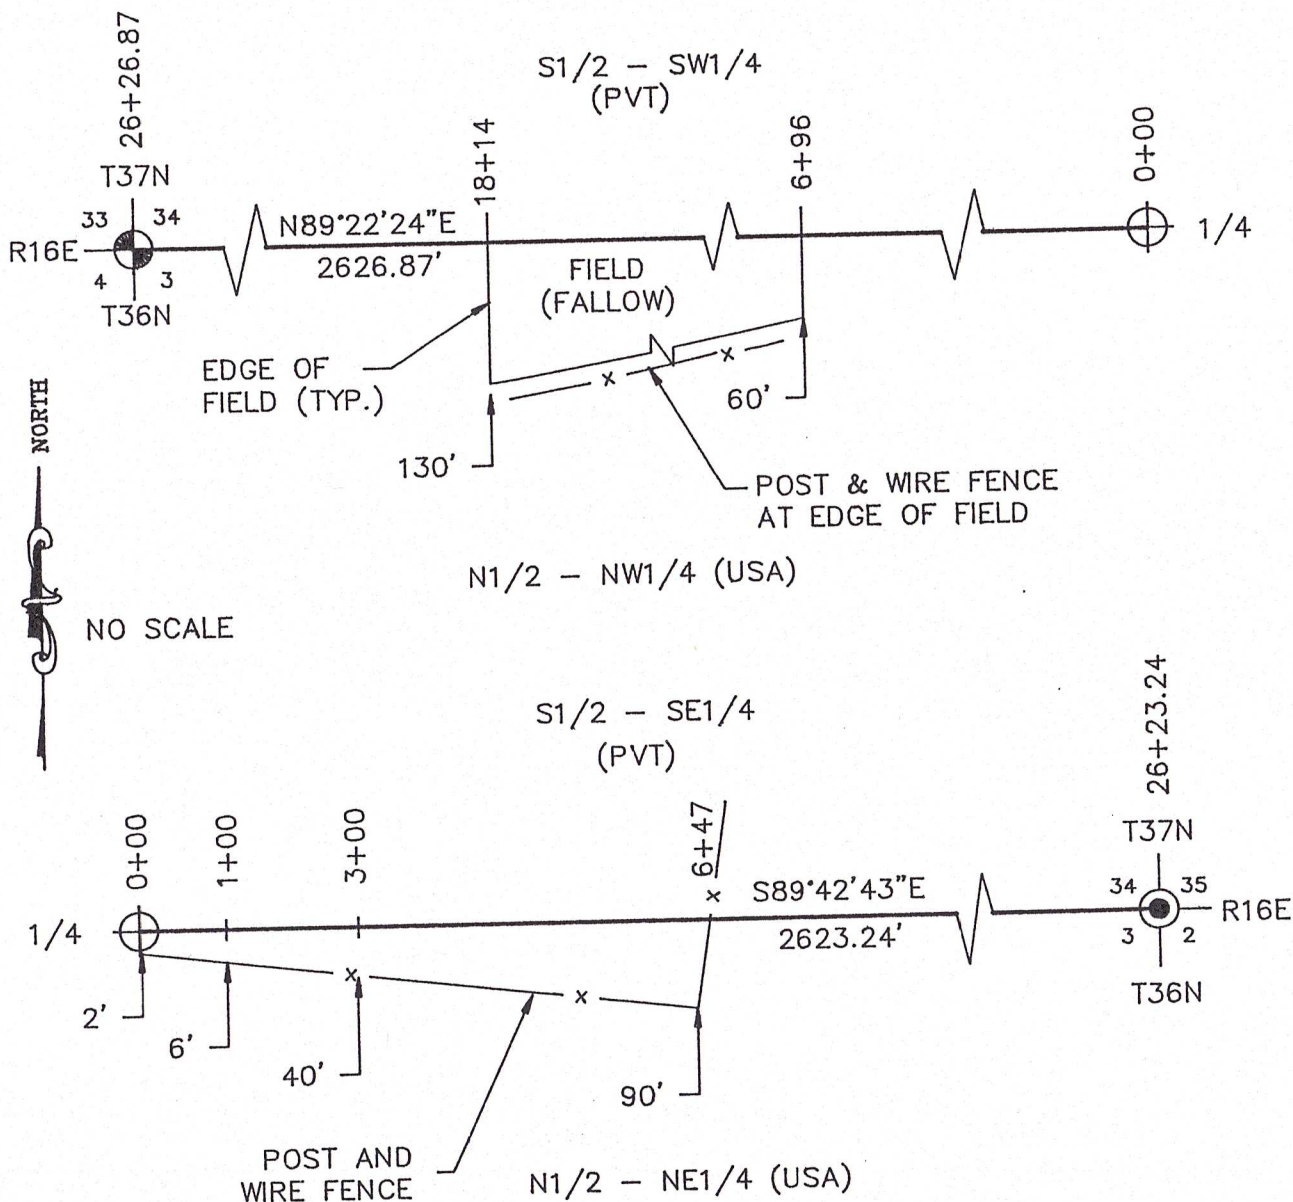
26+26.87

S1/2 – SW1/4
(PVT)

18+14

6+96

0+00

T37N

33 34

R16E

4 3

T36N

N89°22'24"E
2626.87'

1/4

FIELD
(FALLOW)

EDGE OF
FIELD (TYP.)

60'

130'

POST & WIRE FENCE
AT EDGE OF FIELD

NORTH

N1/2 – NW1/4 (USA)

NO SCALE

26+23.24

S1/2 – SE1/4
(PVT)

0+00

1+00

3+00

6+47

T37N

S89°42'43"E
2623.24'

34 35
R16E
3 2

1/4

T36N

2'

6'

40'

90'

POST AND
WIRE FENCE

N1/2 – NE1/4 (USA)